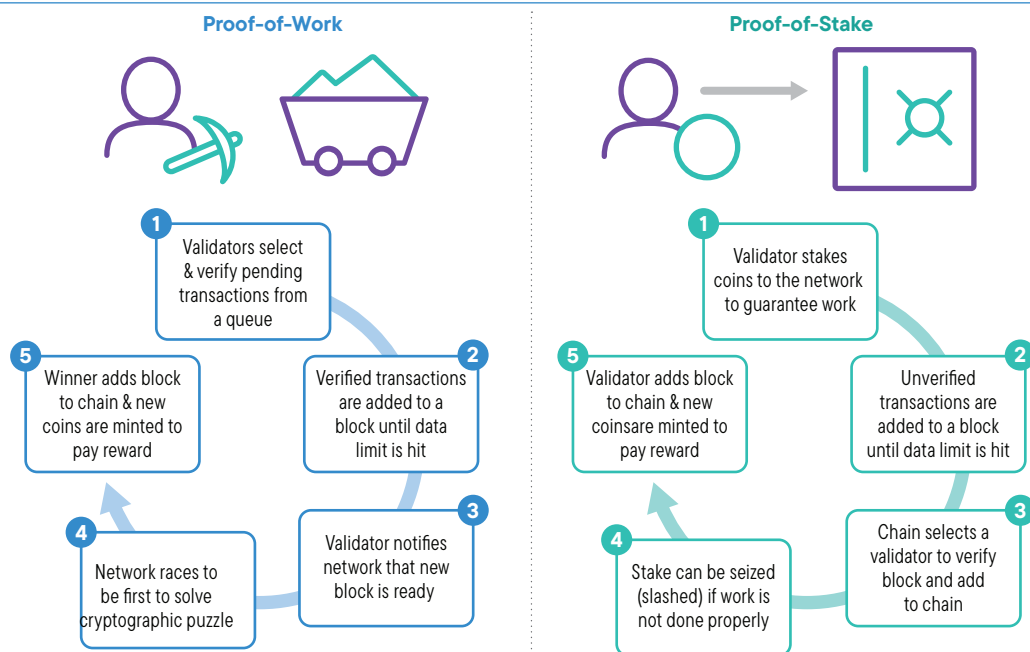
Proof-of-Work

1
Validators select & verify pending transactions from a queue

2
Verified transactions are added to a block until data limit is hit

3
Validator notifies network that new block is ready

4
Network races to be first to solve cryptographic puzzle

5
Winner adds block to chain & new coins are minted to pay reward

Proof-of-Stake

1
Validator stakes coins to the network to guarantee work

2
Unverified transactions are added to a block until data limit is hit

3
Chain selects a validator to verify block and add to chain

4
Stake can be seized (slashed) if work is not done properly

5
Validator adds block to chain & new coinsare minted to pay reward